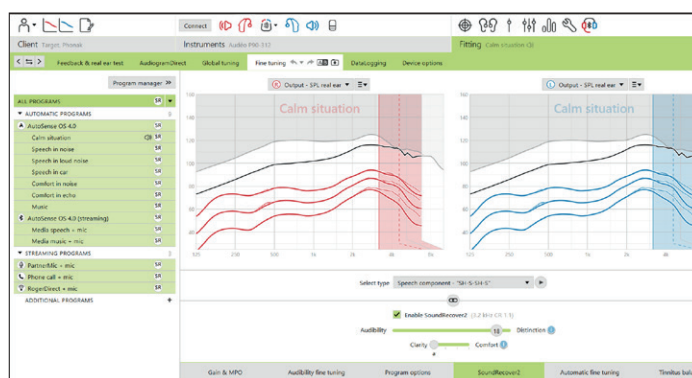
Connect

Client Target Phonak

Instruments Audéo P90-312

Fitting Calm situation

Feedback & real ear test

AudiogramDirect

Global tuning

Fine tuning

Datalogging

Device options

Program manager

ALL PROGRAMS

AUTOMATIC PROGRAMS

AutoSense OS 4.0

Calm situation

Speech in noise

Speech in loud noise

Speech in car

Comfort in noise

Comfort in echo

Music

AutoSense OS 4.0 (streaming)

Media speech + mic

Media music + mic

STREAMING PROGRAMS

PartnerMic + mic

Phone call + mic

RogerDirect + mic

ADDITIONAL PROGRAMS

Output - SPL real ear

Calm situation

Output - SPL real ear

Calm situation

Select type Speech component - "SH-S-SH-S"

Enable SoundRecover2

Audibility

Distinction

Clarity

Comfort

Gain & MPO

Audibility fine tuning

Program options

SoundRecover2

Automatic fine tuning

Tinnitus bal